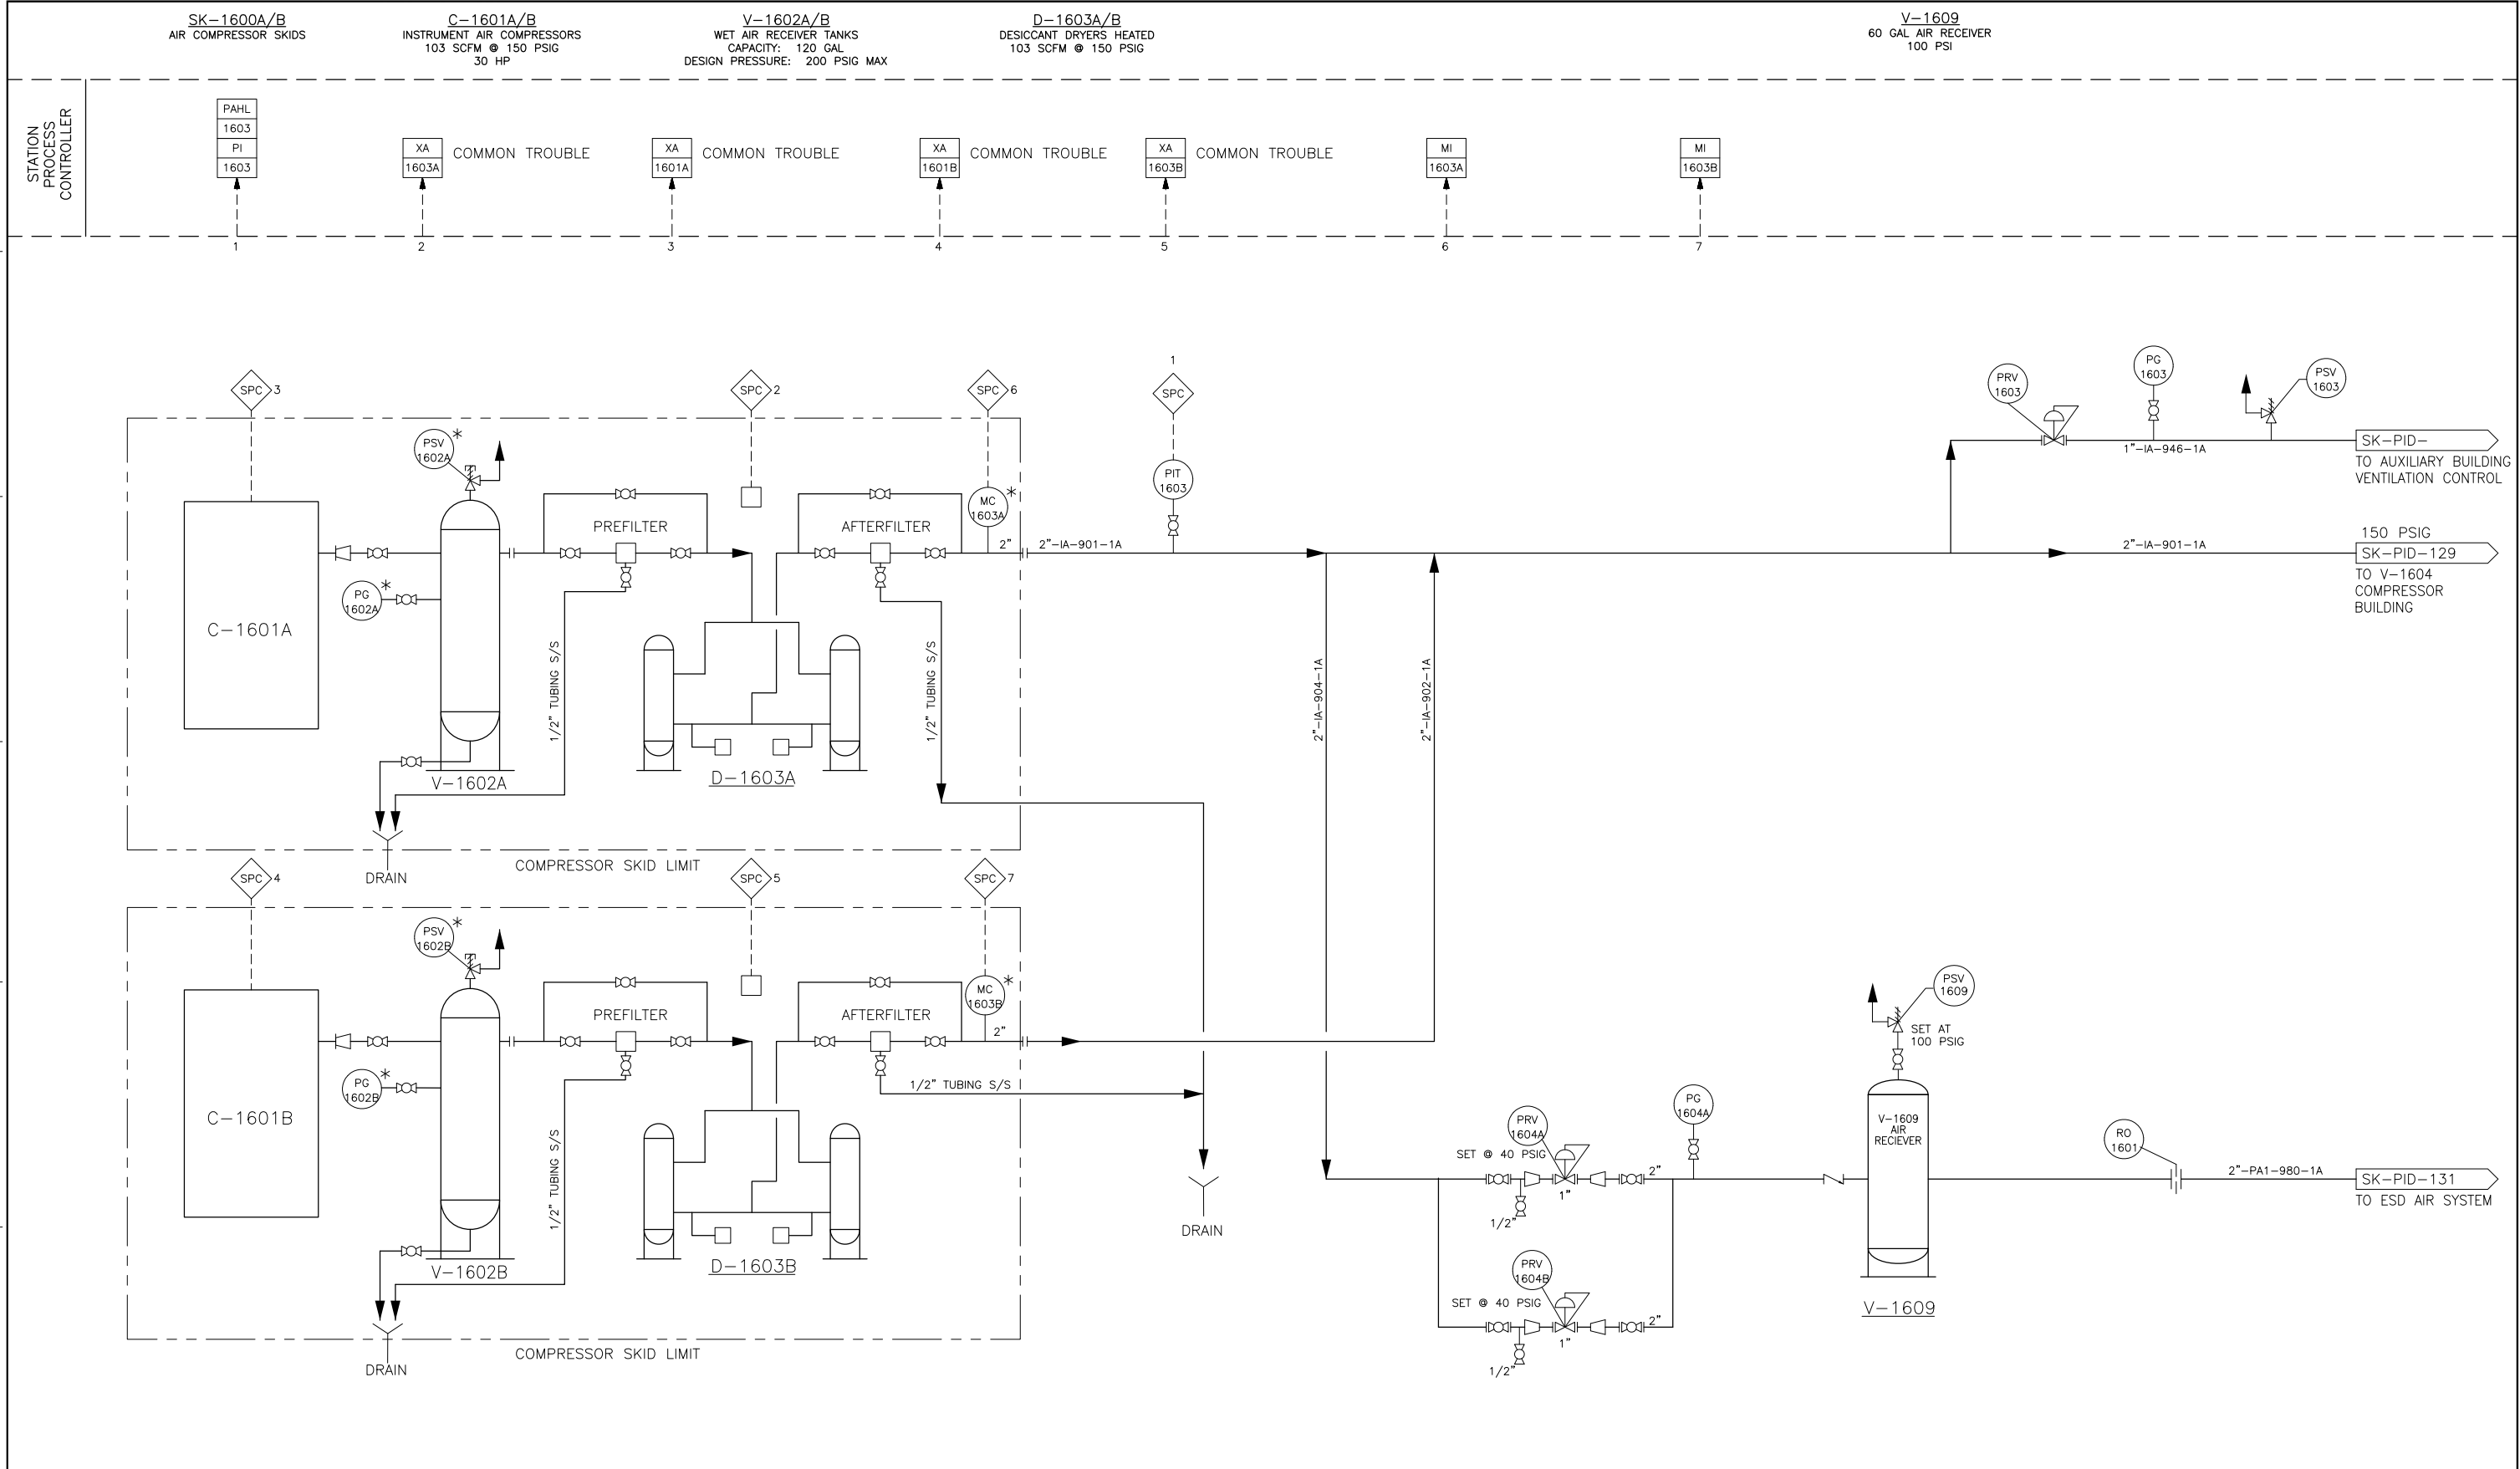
SK–1600A/B
AIR COMPRESSOR SKIDS

C–1601A/B
INSTRUMENT AIR COMPRESSORS
103 SCFM @ 150 PSIG
30 HP

V–1602A/B
WET AIR RECEIVER TANKS
CAPACITY: 120 GAL
DESIGN PRESSURE: 200 PSIG MAX

D–1603A/B
DESICCANT DRYERS HEATED
103 SCFM @ 150 PSIG

V–1609
60 GAL AIR RECEIVER
100 PSI

STATION PROCESS CONTROLLER

PAHL 1603 PI 1603

XA 1603A COMMON TROUBLE

XA 1601A COMMON TROUBLE

XA 1601B COMMON TROUBLE

XA 1603B COMMON TROUBLE

MI 1603A

MI 1603B

1 2 3 4 5 6 7

SPC 3 SPC 2 SPC 6 1 SPC

PSV 1602A * PG 1602A * MC 1603A * PIT 1603

PREFILTER AFTERFILTER

2" 2"–IA–901–1A

C–1601A V–1602A D–1603A

1/2" TUBING S/S 1/2" TUBING S/S

DRAIN COMPRESSOR SKID LIMIT

SPC 4 SPC 5 SPC 7

PSV 1602B * PG 1602B * MC 1603B *

PREFILTER AFTERFILTER 2"

C–1601B V–1602B D–1603B

1/2" TUBING S/S 1/2" TUBING S/S

DRAIN COMPRESSOR SKID LIMIT

DRAIN

2"–IA–904–1A 2"–IA–902–1A

PRV 1603 PG 1603 PSV 1603

1"–IA–946–1A

SK–PID–
TO AUXILIARY BUILDING VENTILATION CONTROL

2"–IA–901–1A
150 PSIG
SK–PID–129
TO V–1604 COMPRESSOR BUILDING

PSV 1609
SET AT 100 PSIG

PRV 1604A SET @ 40 PSIG 1" 1/2" 2"
PG 1604A

PRV 1604B SET @ 40 PSIG 1" 1/2" 2"

V–1609 AIR RECIEVER

V–1609

RO 1601

2"–PA1–980–1A
SK–PID–131
TO ESD AIR SYSTEM